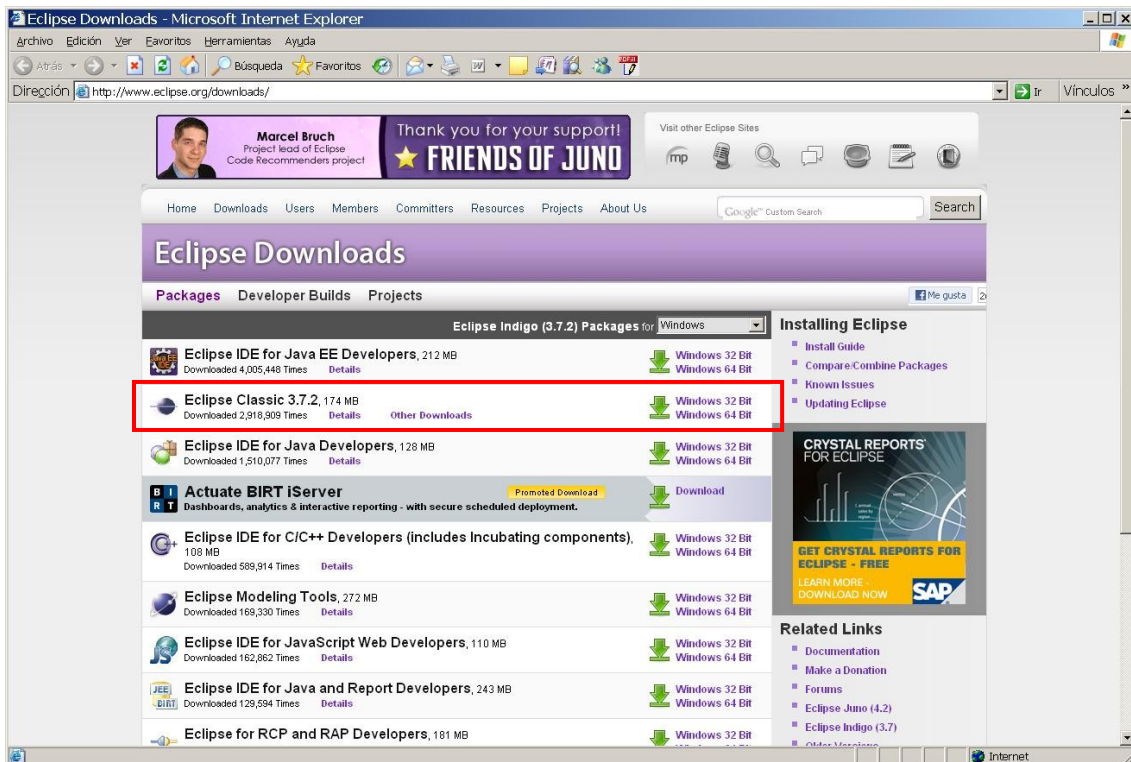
Eclipse Downloads - Microsoft Internet Explorer

Archivo Edición Ver Favoritos Herramientas Ayuda

Atrás Búsqueda Favoritos

Dirección http://www.eclipse.org/downloads/

Ir Vínculos »

Marcel Bruch
Project lead of Eclipse Code Recommenders project

Thank you for your support!
FRIENDS OF JUNO

Visit other Eclipse Sites

Home Downloads Users Members Committers Resources Projects About Us

Google Custom Search

Search

Eclipse Downloads

Packages Developer Builds Projects

Me gusta 2

Eclipse Indigo (3.7.2) Packages for Windows

Eclipse IDE for Java EE Developers, 212 MB
Downloaded 4,005,448 Times Details
Windows 32 Bit
Windows 64 Bit

Eclipse Classic 3.7.2, 174 MB
Downloaded 2,918,909 Times Details Other Downloads
Windows 32 Bit
Windows 64 Bit

Eclipse IDE for Java Developers, 128 MB
Downloaded 1,510,077 Times Details
Windows 32 Bit
Windows 64 Bit

Actuate BIRT iServer
Promoted Download
Dashboards, analytics & interactive reporting - with secure scheduled deployment.
Download

Eclipse IDE for C/C++ Developers (includes Incubating components), 108 MB
Downloaded 589,914 Times Details
Windows 32 Bit
Windows 64 Bit

Eclipse Modeling Tools, 272 MB
Downloaded 169,330 Times Details
Windows 32 Bit
Windows 64 Bit

Eclipse IDE for JavaScript Web Developers, 110 MB
Downloaded 162,862 Times Details
Windows 32 Bit
Windows 64 Bit

Eclipse IDE for Java and Report Developers, 243 MB
Downloaded 129,594 Times Details
Windows 32 Bit
Windows 64 Bit

Eclipse for RCP and RAP Developers, 181 MB
Windows 32 Bit

Installing Eclipse
Install Guide
Compare/Combine Packages
Known Issues
Updating Eclipse

CRYSTAL REPORTS FOR ECLIPSE
GET CRYSTAL REPORTS FOR ECLIPSE - FREE
LEARN MORE - DOWNLOAD NOW
SAP

Related Links
Documentation
Make a Donation
Forums
Eclipse Juno (4.2)
Eclipse Indigo (3.7)
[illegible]

Internet